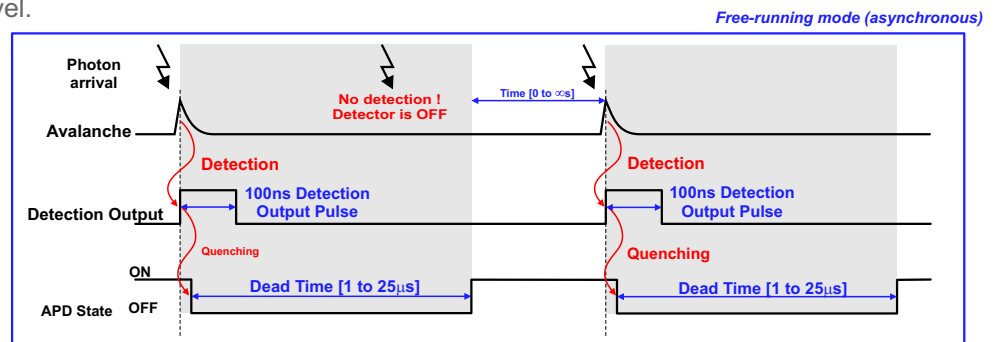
vel.

Free-running mode (asynchronous)

Photon arrival

No detection ! Detector is OFF

Time [0 to $\infty$s]

Avalanche

Detection

Detection

100ns Detection Output Pulse

100ns Detection Output Pulse

Detection Output

Quenching

Quenching

ON

Dead Time [1 to 25$\mu$s]

Dead Time [1 to 25$\mu$s]

APD State OFF